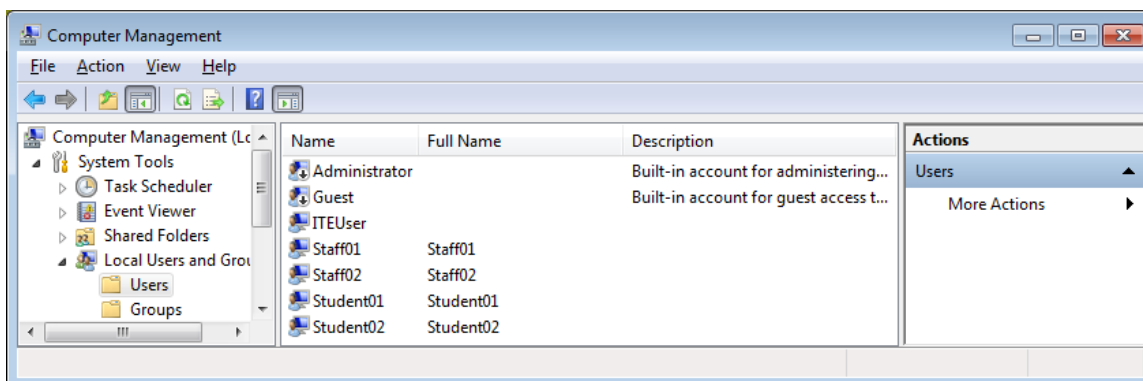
Computer Management

File Action View Help

Computer Management (Lc
System Tools
Task Scheduler
Event Viewer
Shared Folders
Local Users and Grou
Users
Groups

| Name | Full Name | Description |
|---|---|---|
| Administrator | | Built-in account for administering... |
| Guest | | Built-in account for guest access t... |
| ITEUser | | |
| Staff01 | Staff01 | |
| Staff02 | Staff02 | |
| Student01 | Student01 | |
| Student02 | Student02 | |

Actions
Users
More Actions